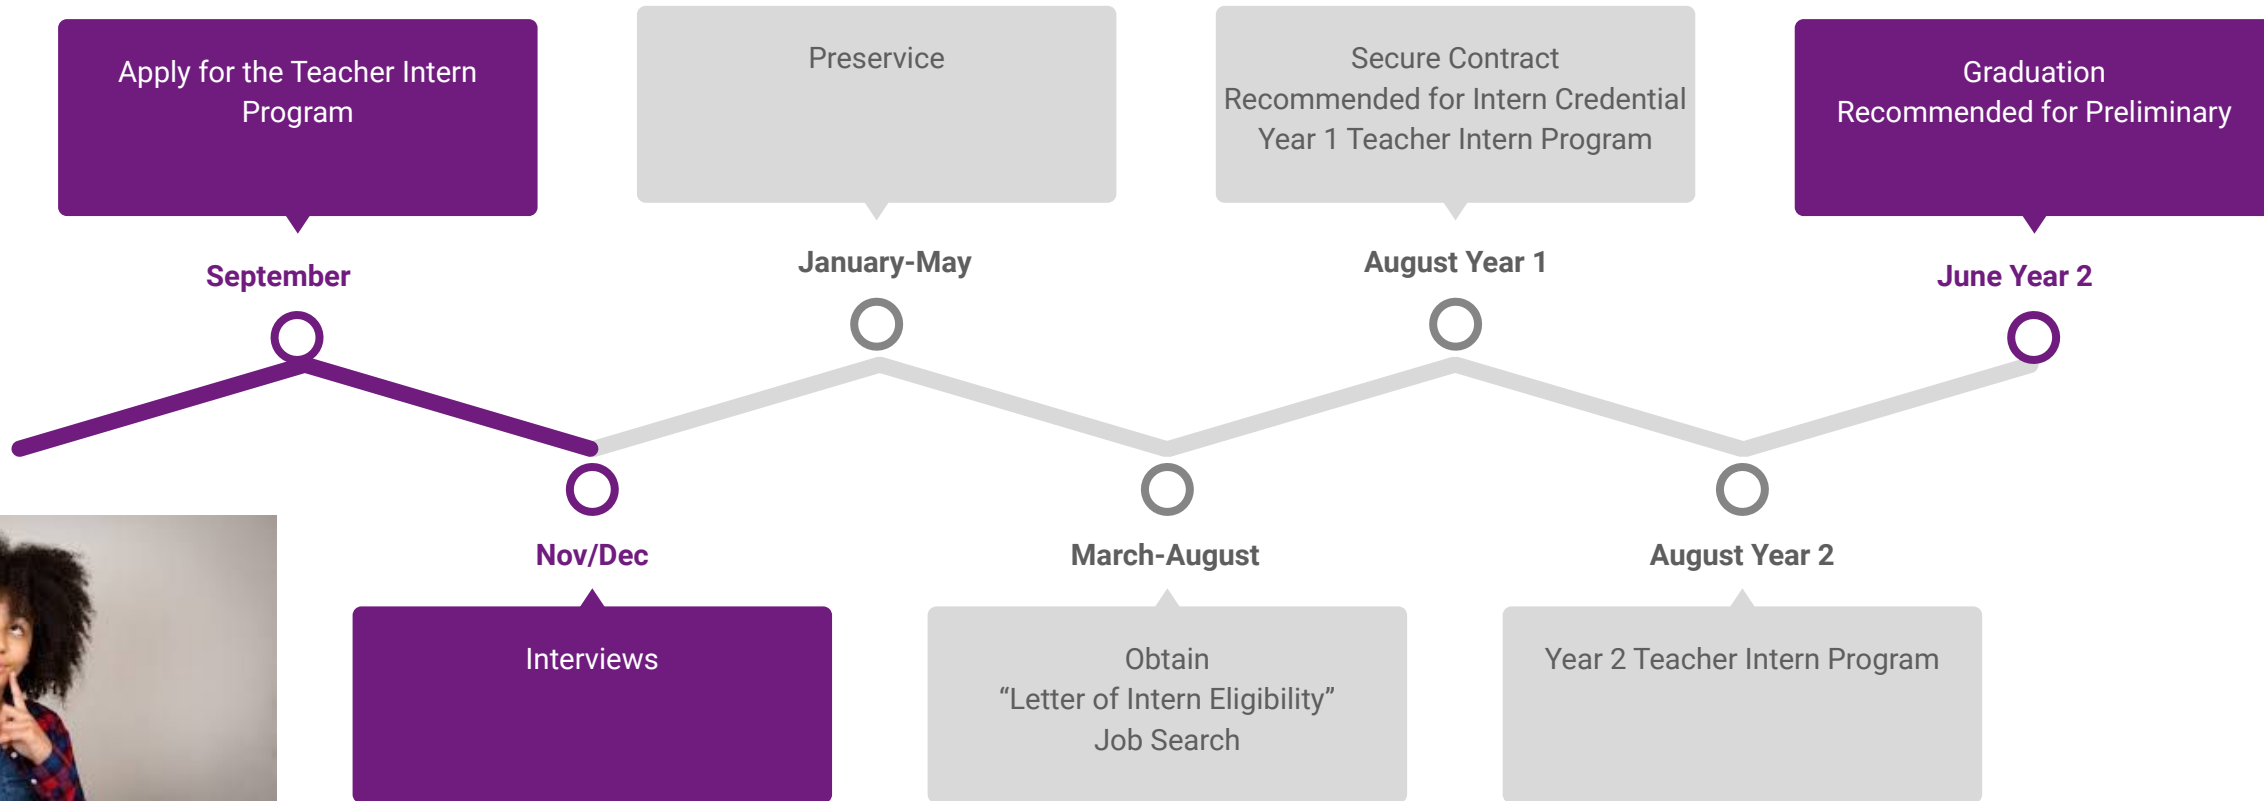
Apply for the Teacher Intern Program

Preservice

Secure Contract
Recommended for Intern Credential
Year 1 Teacher Intern Program

Graduation
Recommended for Preliminary

September

January-May

August Year 1

June Year 2

Nov/Dec

March-August

August Year 2

Interviews

Obtain
“Letter of Intern Eligibility”
Job Search

Year 2 Teacher Intern Program